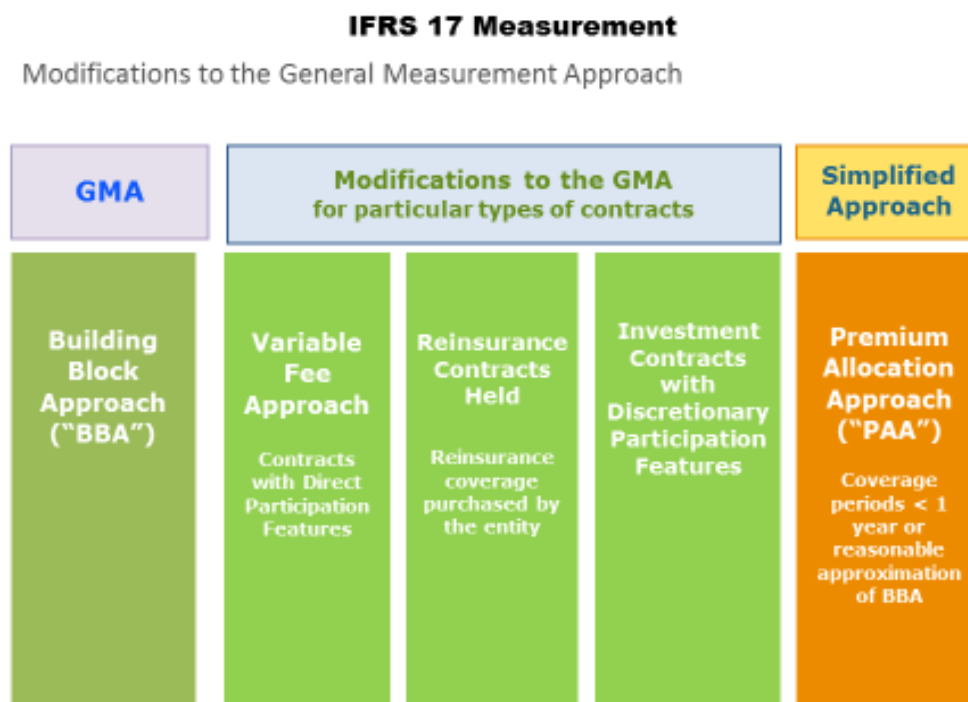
IFRS 17 Measurement

Modifications to the General Measurement Approach

GMA

Modifications to the GMA for particular types of contracts

Simplified Approach

Building Block Approach ("BBA")

Variable Fee Approach

Contracts with Direct Participation Features

Reinsurance Contracts Held

Reinsurance coverage purchased by the entity

Investment Contracts with Discretionary Participation Features

Premium Allocation Approach ("PAA")

Coverage periods < 1 year or reasonable approximation of BBA